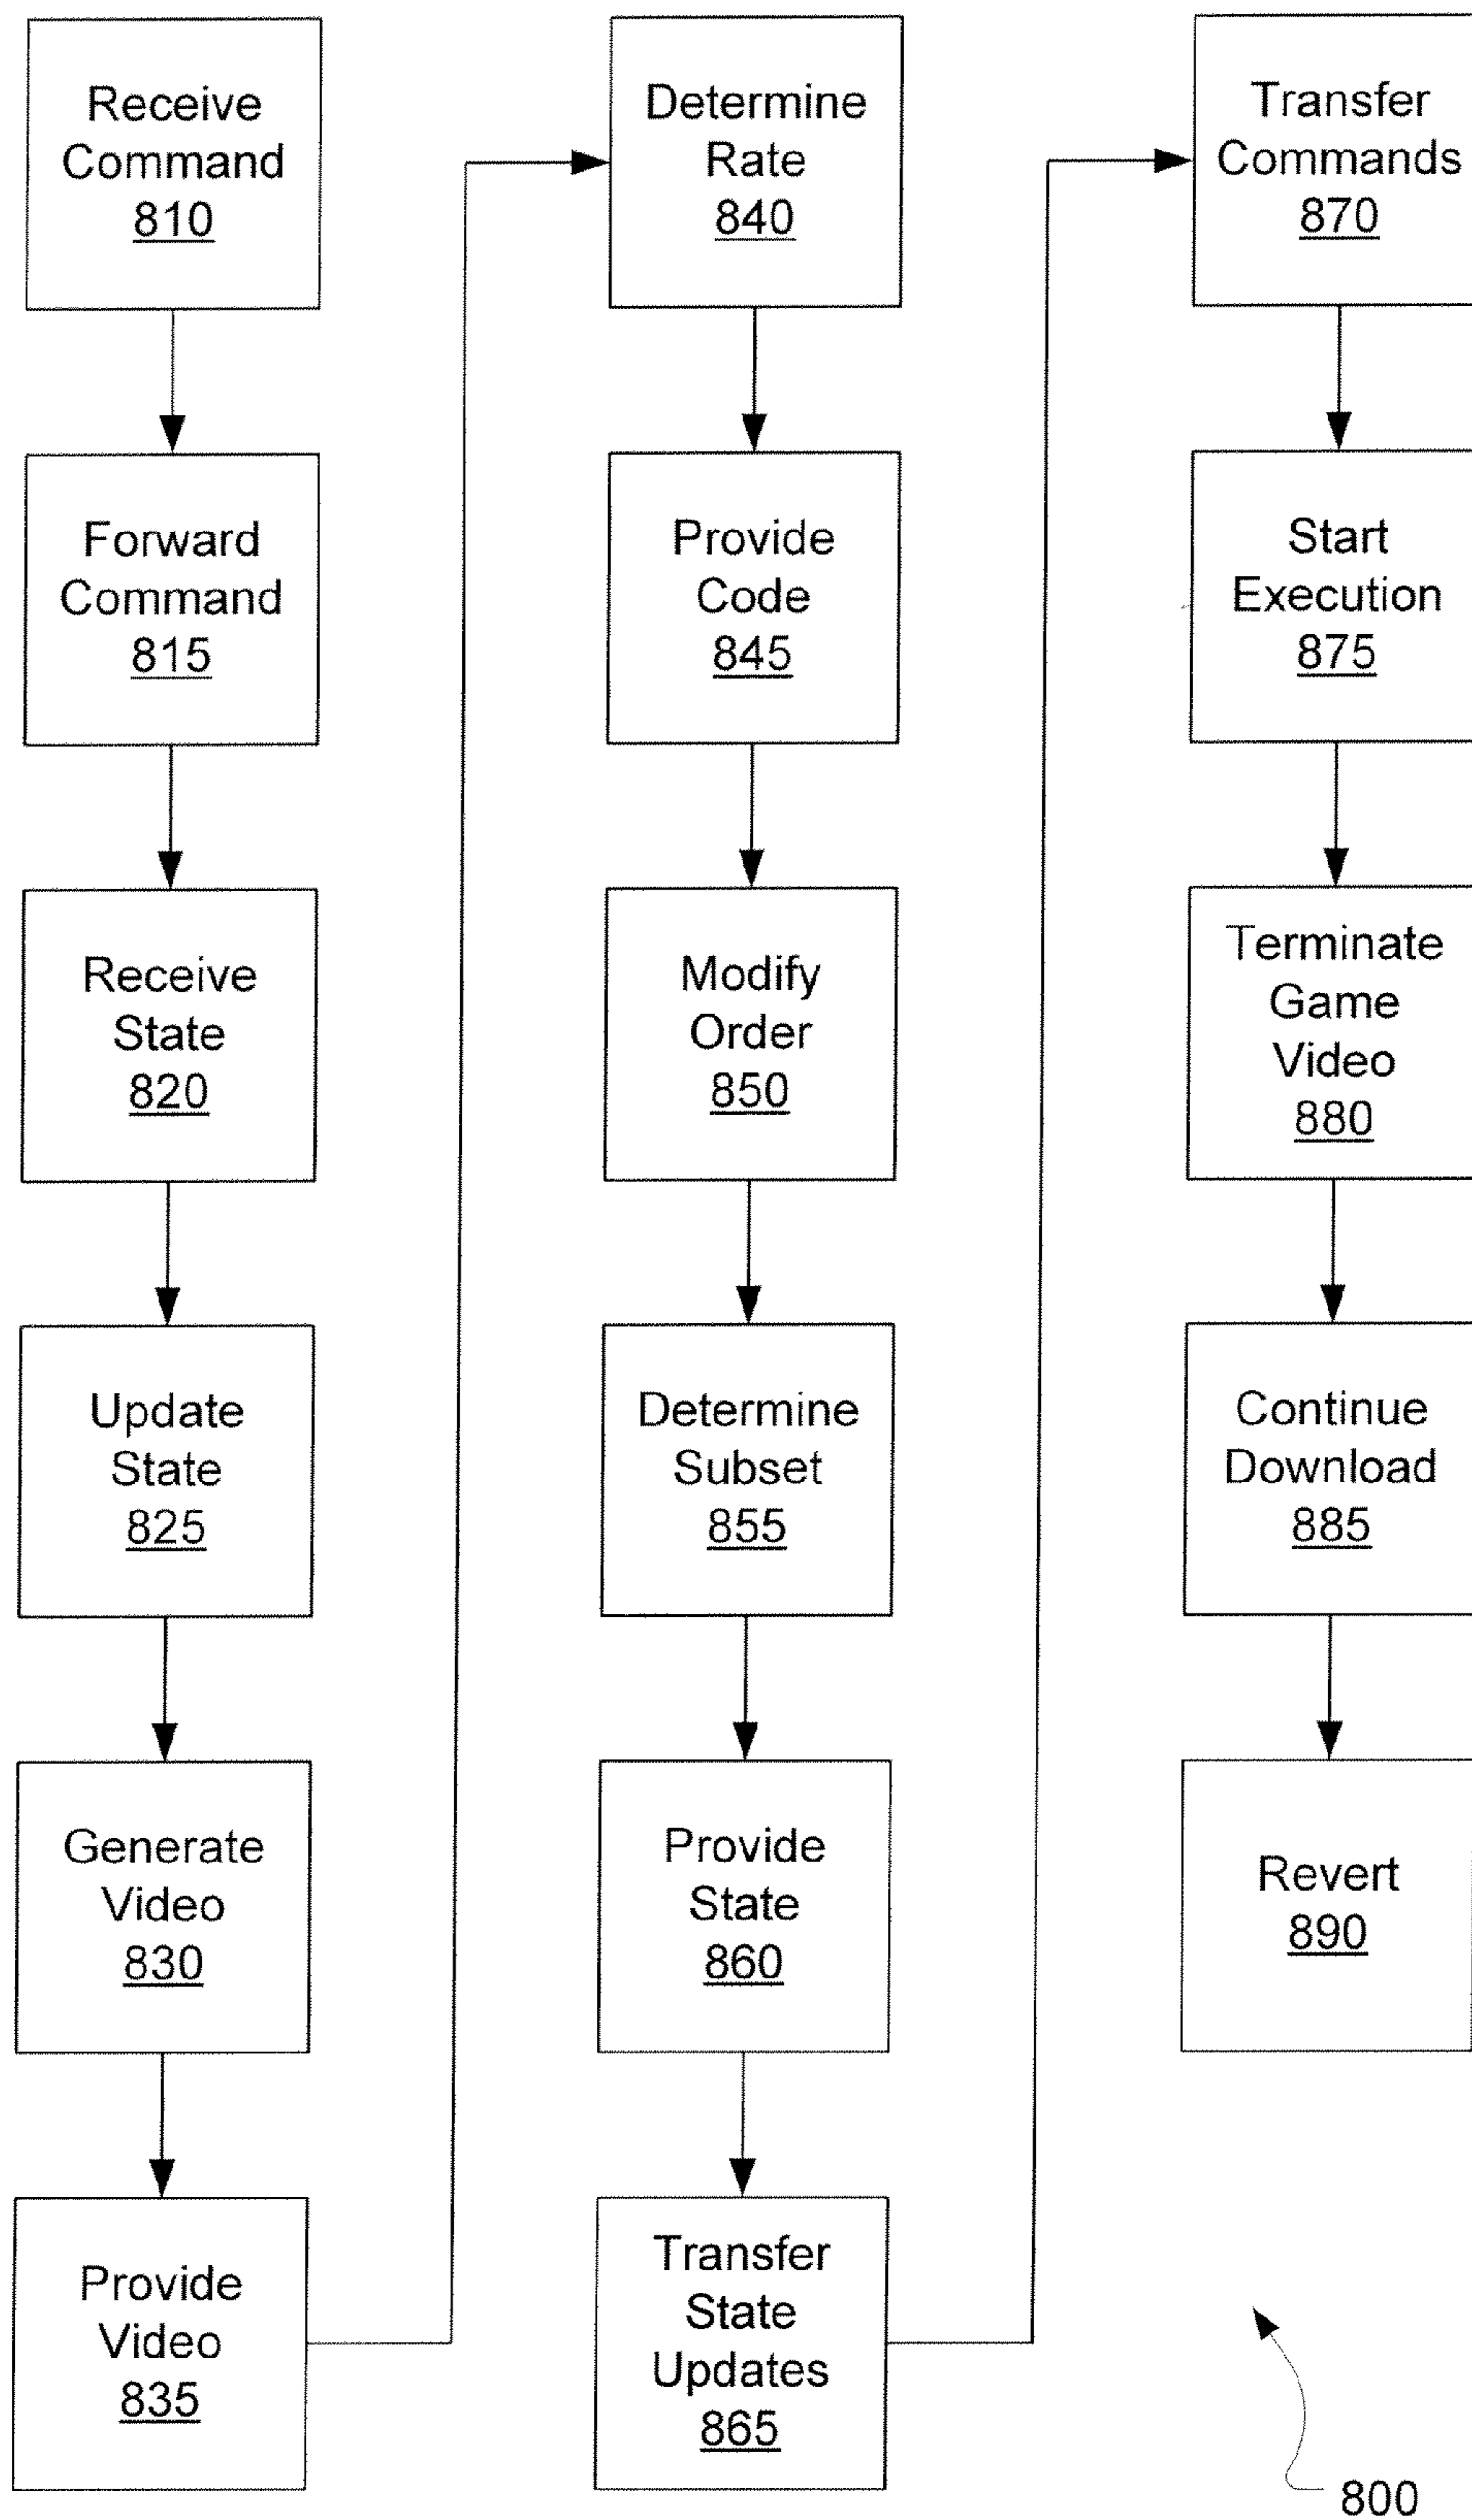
Receive Command
810

Forward Command
815

Receive State
820

Update State
825

Generate Video
830

Provide Video
835

Determine Rate
840

Provide Code
845

Modify Order
850

Determine Subset
855

Provide State
860

Transfer State Updates
865

Transfer Commands
870

Start Execution
875

Terminate Game Video
880

Continue Download
885

Revert
890

800